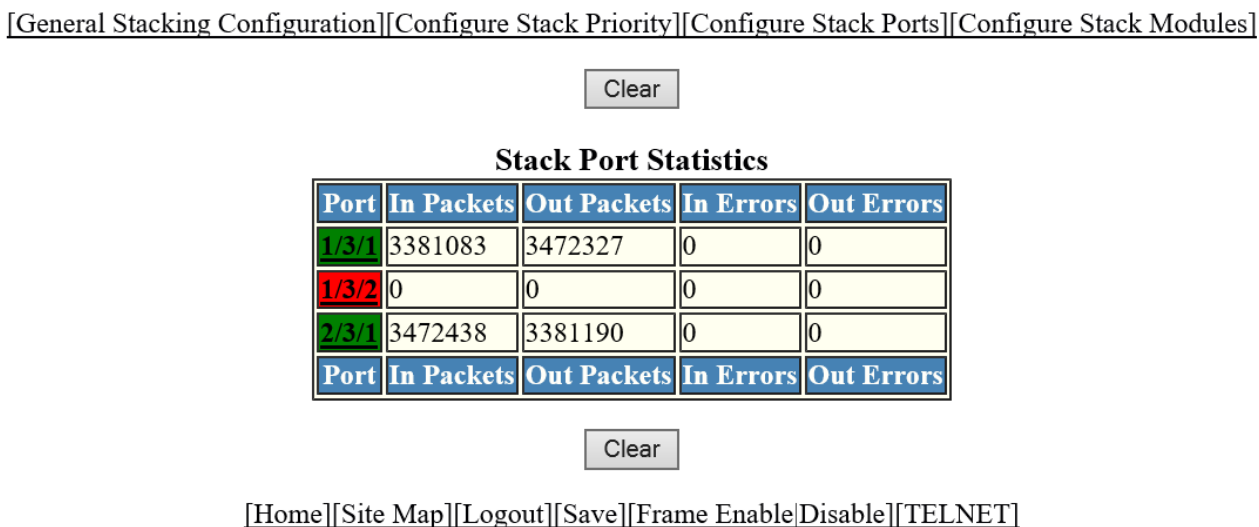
[General Stacking Configuration][Configure Stack Priority][Configure Stack Ports][Configure Stack Modules]

Clear

Stack Port Statistics

| Port | In Packets | Out Packets | In Errors | Out Errors |
|---|---|---|---|---|
| 1/3/1 | 3381083 | 3472327 | 0 | 0 |
| 1/3/2 | 0 | 0 | 0 | 0 |
| 2/3/1 | 3472438 | 3381190 | 0 | 0 |
| Port | In Packets | Out Packets | In Errors | Out Errors |

Clear

[Home][Site Map][Logout][Save][Frame Enable|Disable][TELNET]